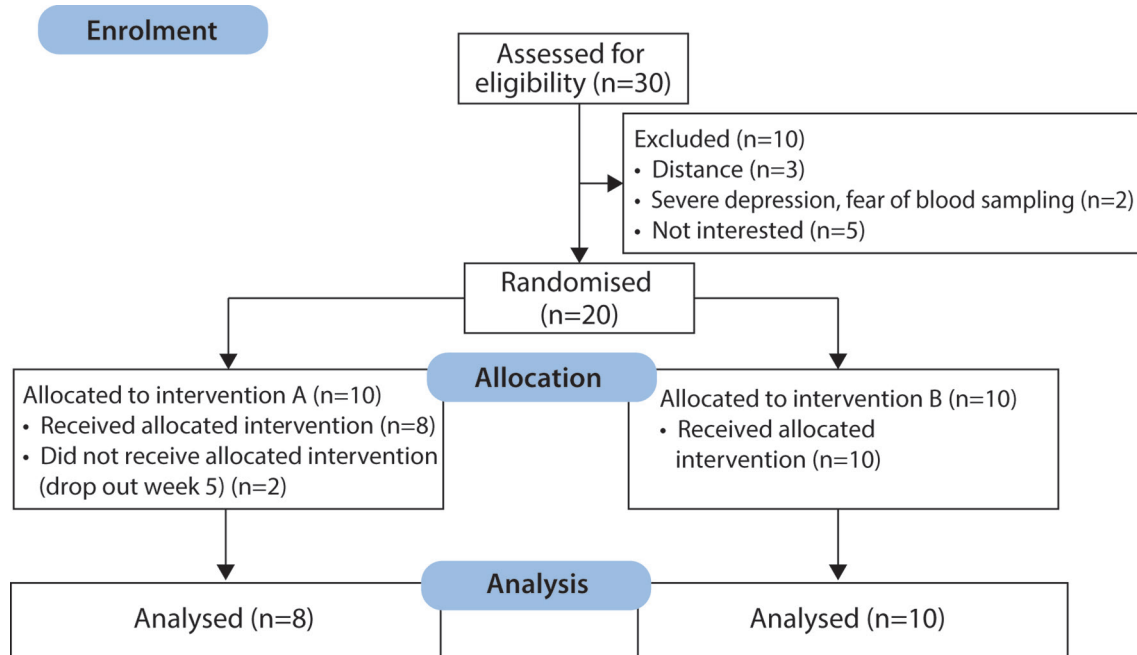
Enrolment

Assessed for eligibility (n=30)

Excluded (n=10)
• Distance (n=3)
• Severe depression, fear of blood sampling (n=2)
• Not interested (n=5)

Randomised (n=20)

Allocation

Allocated to intervention A (n=10)
• Received allocated intervention (n=8)
• Did not receive allocated intervention (drop out week 5) (n=2)

Allocated to intervention B (n=10)
• Received allocated intervention (n=10)

Analysis

Analysed (n=8)

Analysed (n=10)